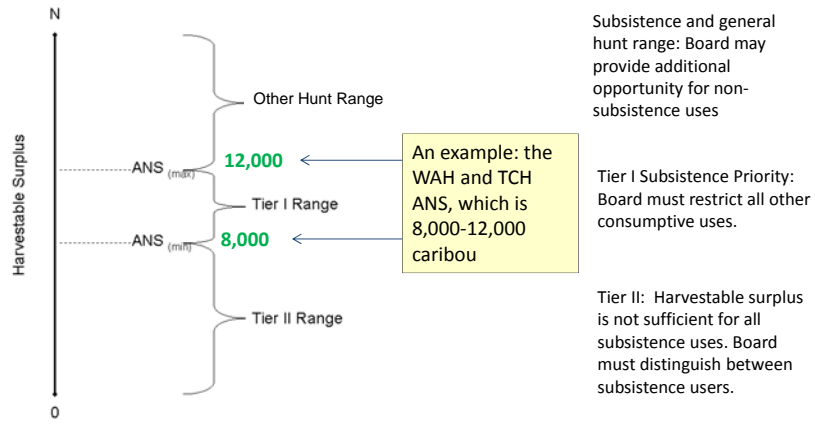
N

Harvestable Surplus

0

Other Hunt Range

ANS $_{(max)}$

12,000

Tier I Range

ANS $_{(min)}$

8,000

Tier II Range

An example: the WAH and TCH ANS, which is 8,000-12,000 caribou

Subsistence and general hunt range: Board may provide additional opportunity for non-subsistence uses

Tier I Subsistence Priority: Board must restrict all other consumptive uses.

Tier II: Harvestable surplus is not sufficient for all subsistence uses. Board must distinguish between subsistence users.